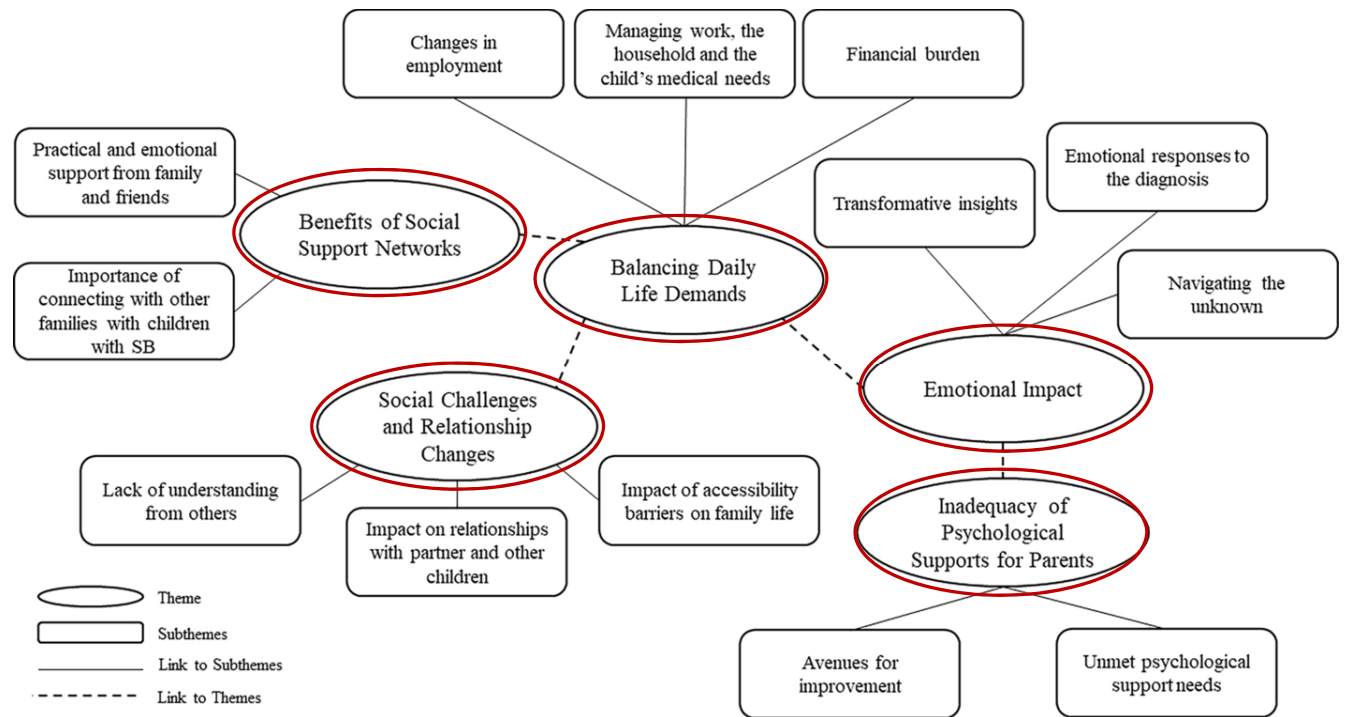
Changes in employment

Managing work, the household and the child's medical needs

Financial burden

Practical and emotional support from family and friends

Benefits of Social Support Networks

Balancing Daily Life Demands

Transformative insights

Emotional responses to the diagnosis

Navigating the unknown

Importance of connecting with other families with children with SB

Emotional Impact

Social Challenges and Relationship Changes

Lack of understanding from others

Impact on relationships with partner and other children

Impact of accessibility barriers on family life

Inadequacy of Psychological Supports for Parents

Avenues for improvement

Unmet psychological support needs

Theme

Subthemes

Link to Subthemes

Link to Themes